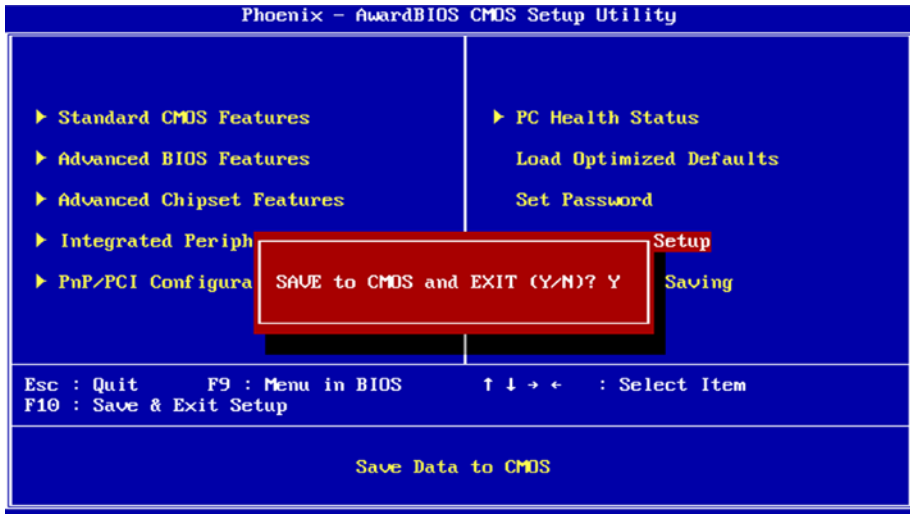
Phoenix - AwardBIOS CMOS Setup Utility

▶ Standard CMOS Features

▶ Advanced BIOS Features

▶ Advanced Chipset Features

▶ Integrated Periph

▶ PnP/PCI Configura

▶ PC Health Status

Load Optimized Defaults

Set Password

Setup

Saving

SAVE to CMOS and EXIT (Y/N)? Y

Esc : Quit F9 : Menu in BIOS ↑ ↓ → ← : Select Item
F10 : Save & Exit Setup

Save Data to CMOS